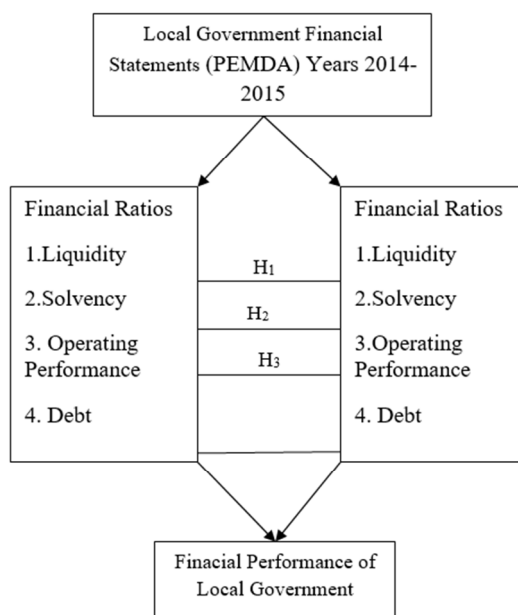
Local Government Financial Statements (PEMDA) Years 2014-2015

Financial Ratios

1.Liquidity

2.Solvency

3. Operating Performance

4. Debt

$H_1$

$H_2$

$H_3$

Financial Ratios

1.Liquidity

2.Solvency

3.Operating Performance

4. Debt

Finacial Performance of Local Government